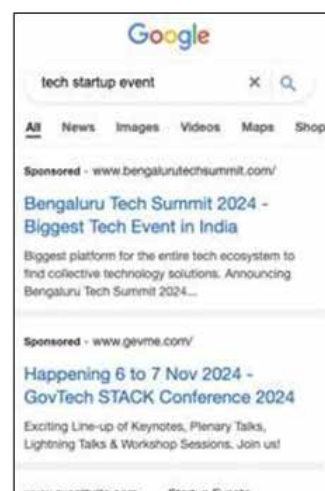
Google

tech startup event

All News Images Videos Maps Shop

Sponsored · www.bengalurutechsummit.com/

Bengaluru Tech Summit 2024 - Biggest Tech Event in India

Biggest platform for the entire tech ecosystem to find collective technology solutions. Announcing Bengaluru Tech Summit 2024...

Sponsored · www.gevme.com/

Happening 6 to 7 Nov 2024 - GovTech STACK Conference 2024

Exciting Line-up of Keynotes, Plenary Talks, Lightning Talks & Workshop Sessions. Join us!

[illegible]